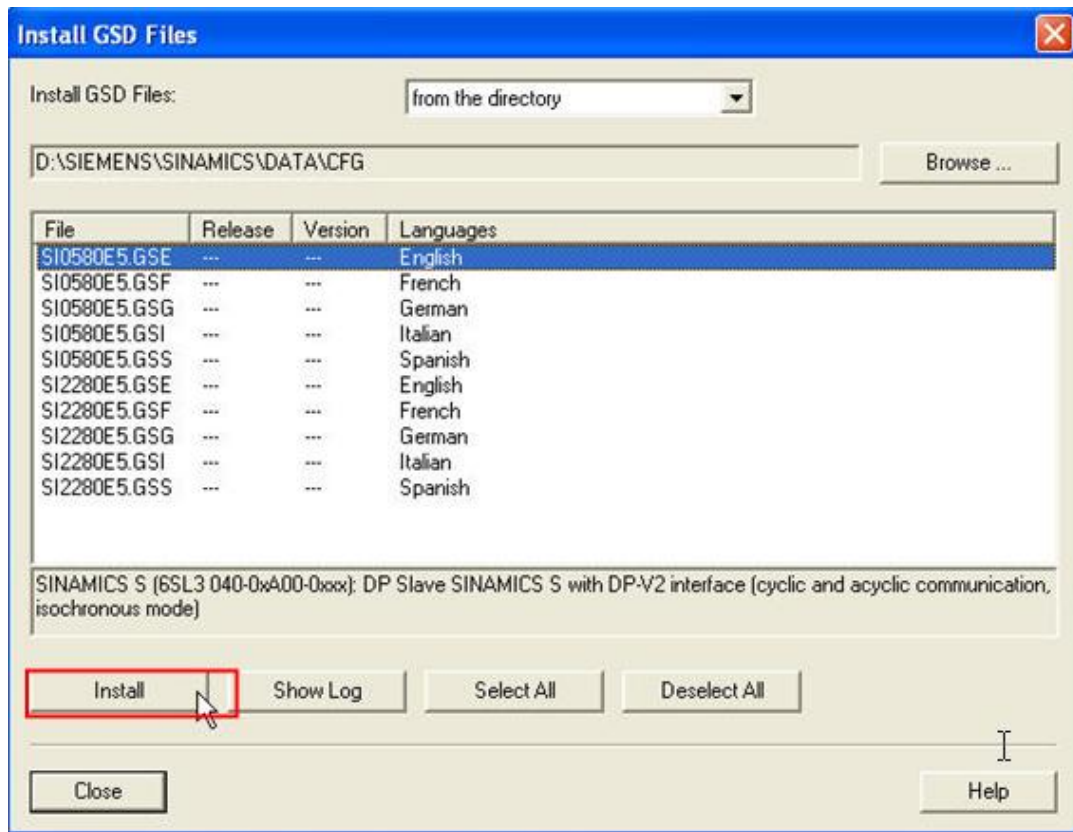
Install GSD Files

Install GSD Files:

from the directory

D:\SIEMENS\SINAMICS\DATA\CFG

Browse ...

| File | Release | Version | Languages |
|---|---|---|---|
| SI0580E5.GSE | --- | --- | English |
| SI0580E5.GSF | --- | --- | French |
| SI0580E5.GSG | --- | --- | German |
| SI0580E5.GSI | --- | --- | Italian |
| SI0580E5.GSS | --- | --- | Spanish |
| SI2280E5.GSE | --- | --- | English |
| SI2280E5.GSF | --- | --- | French |
| SI2280E5.GSG | --- | --- | German |
| SI2280E5.GSI | --- | --- | Italian |
| SI2280E5.GSS | --- | --- | Spanish |

SINAMICS S (6SL3 040-0xA00-0xxx): DP Slave SINAMICS S with DP-V2 interface (cyclic and acyclic communication, isochronous mode)

Install

Show Log

Select All

Deselect All

Close

Help